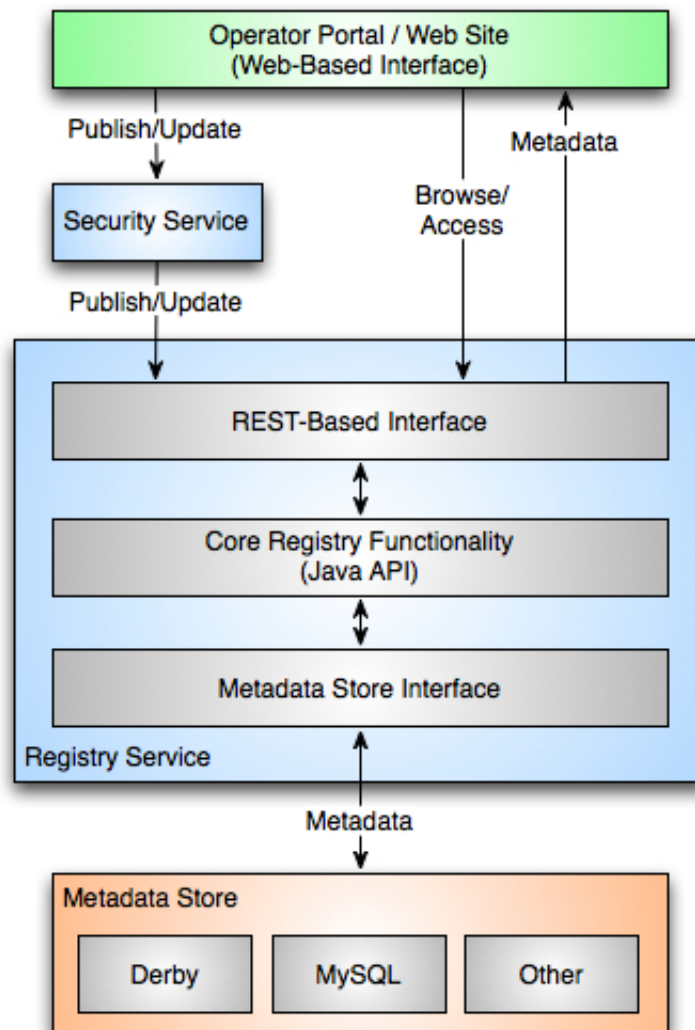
Operator Portal / Web Site
(Web-Based Interface)

Publish/Update

Metadata

Browse/
Access

Security Service

Publish/Update

REST-Based Interface

Core Registry Functionality
(Java API)

Metadata Store Interface

Registry Service

Metadata

Metadata Store

Derby

MySQL

Other